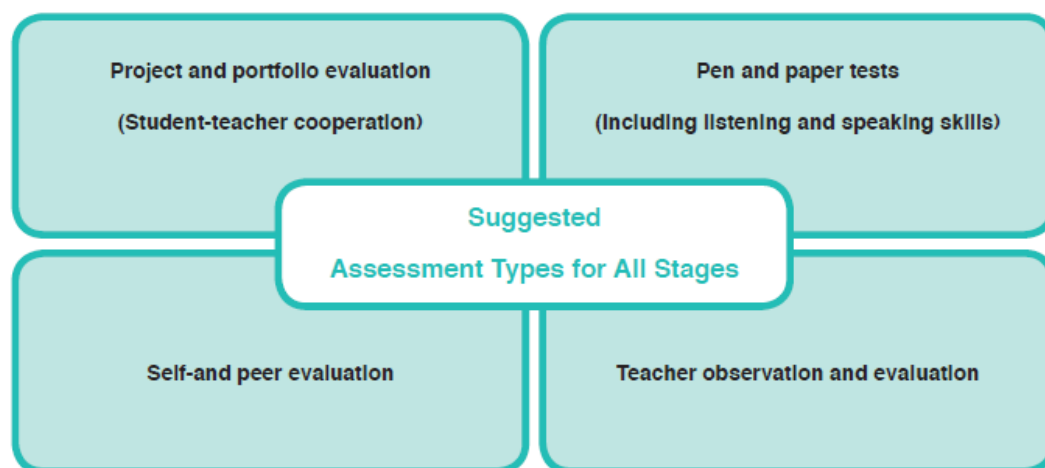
Project and portfolio evaluation

(Student-teacher cooperation)

Pen and paper tests

(Including listening and speaking skills)

Suggested

Assessment Types for All Stages

Self-and peer evaluation

Teacher observation and evaluation